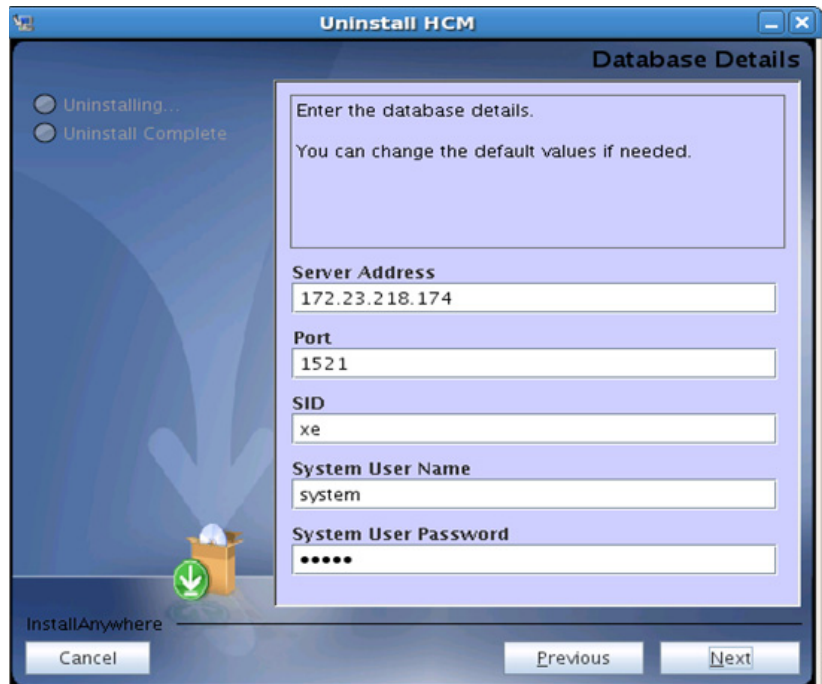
Uninstall HCM

Database Details

Uninstalling...
Uninstall Complete

Enter the database details.

You can change the default values if needed.

Server Address
172.23.218.174

Port
1521

SID
xe

System User Name
system

System User Password
•••••

InstallAnywhere

Cancel

Previous

Next